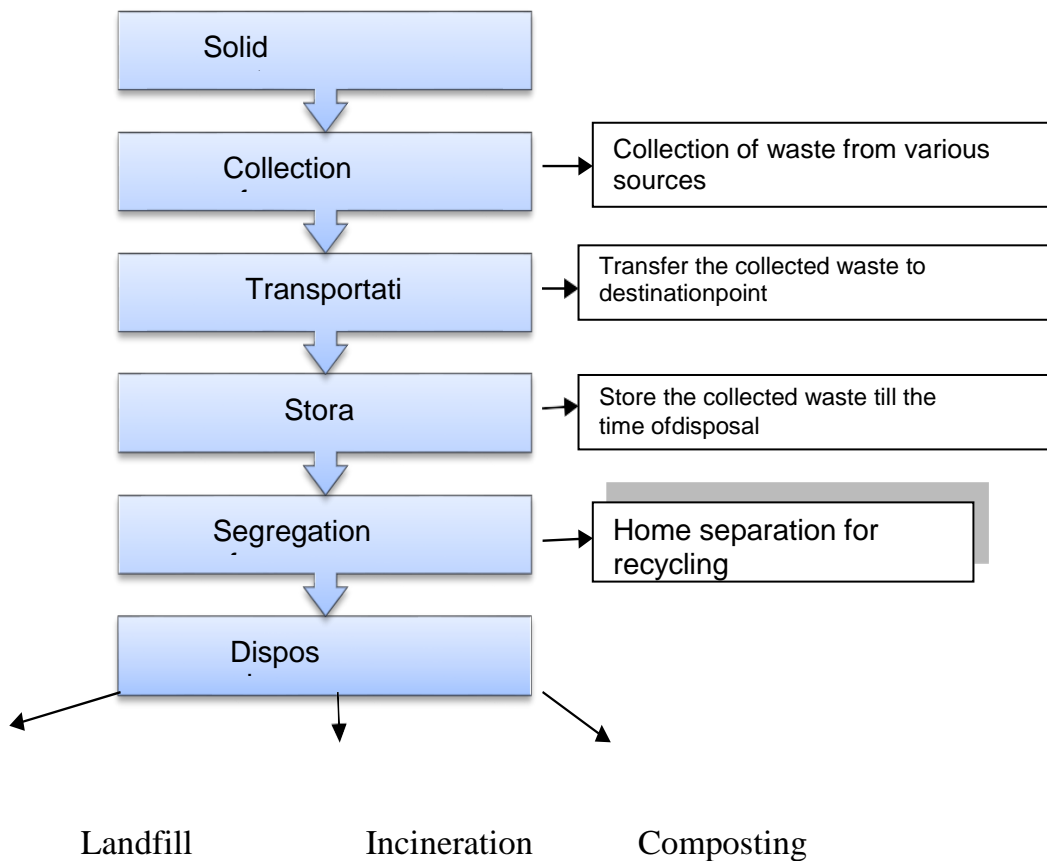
Solid

Collection

Collection of waste from various sources

Transportati

Transfer the collected waste to destinationpoint

Stora

Store the collected waste till the time ofdisposal

Segregation

Home separation for recycling

Dispos

Landfill

Incineration

Composting